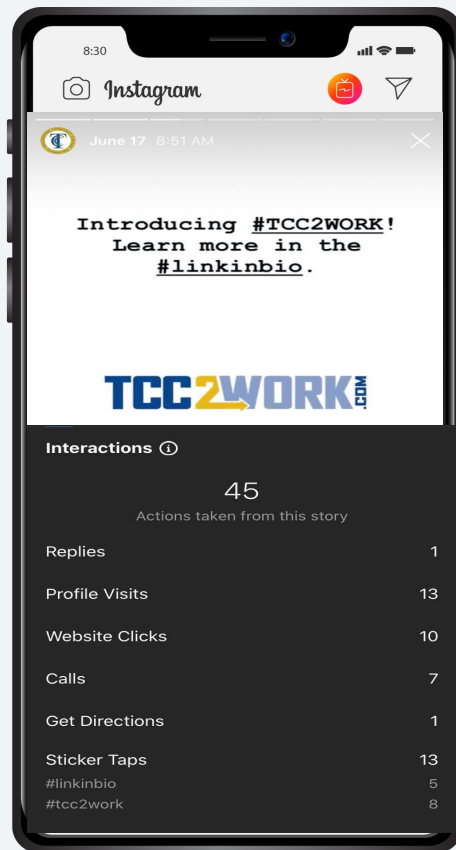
8:30

Instagram

June 17 8:51 AM

Introducing #TCC2WORK! Learn more in the #linkinbio.

TCC2WORK.COM

Interactions ⓘ

45
Actions taken from this story

| | |
|---|---|
| Replies | 1 |
| Profile Visits | 13 |
| Website Clicks | 10 |
| Calls | 7 |
| Get Directions | 1 |
| Sticker Taps | 13 |
| #linkinbio | 5 |
| #tcc2work | 8 |